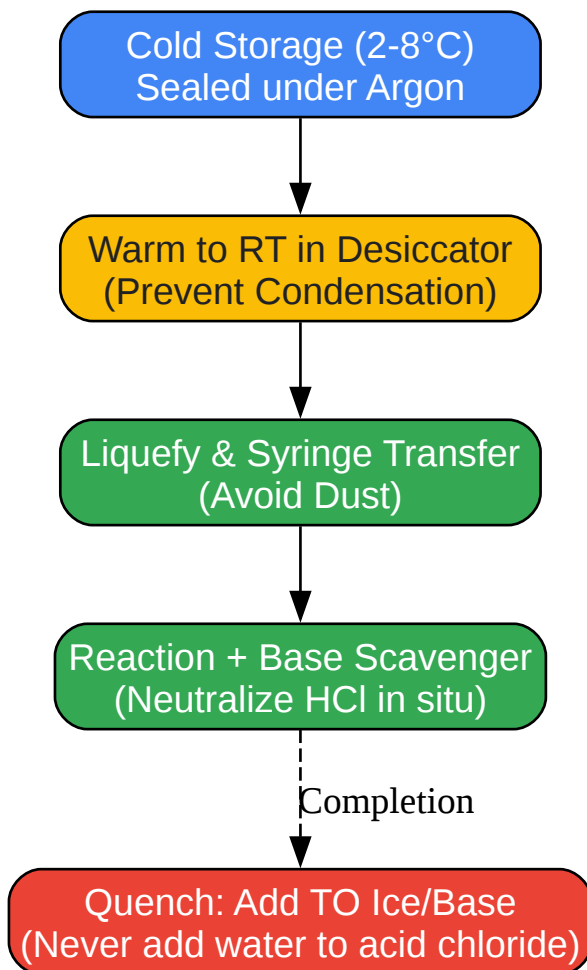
Cold Storage (2-8°C)
Sealed under Argon

Warm to RT in Desiccator
(Prevent Condensation)

Liquefy & Syringe Transfer
(Avoid Dust)

Reaction + Base Scavenger
(Neutralize HCl in situ)

Completion

Quench: Add TO Ice/Base
(Never add water to acid chloride)